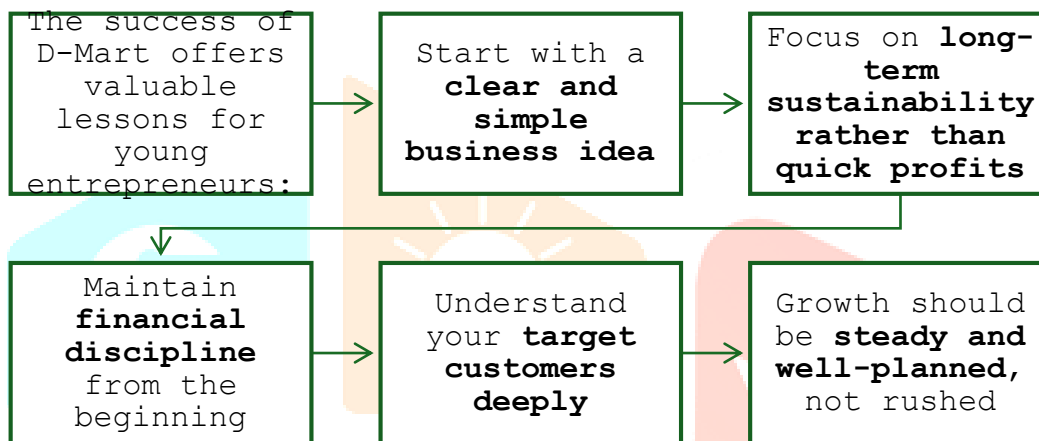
The success of D-Mart offers valuable lessons for young entrepreneurs:

Start with a **clear and simple business idea**

Focus on **long-term sustainability rather than quick profits**

Maintain **financial discipline** from the beginning

Understand your **target customers deeply**

Growth should be **steady and well-planned**, not rushed